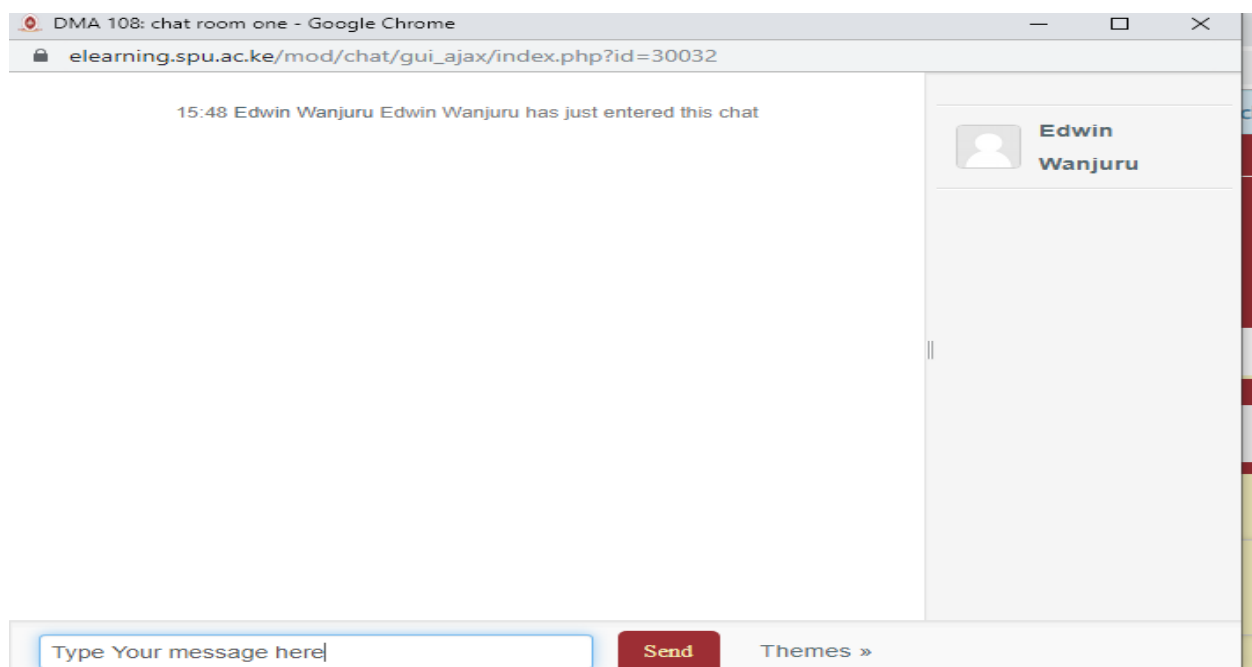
DMA 108: chat room one - Google Chrome

elearning.spu.ac.ke/mod/chat/gui_ajax/index.php?id=30032

15:48 Edwin Wanjuru Edwin Wanjuru has just entered this chat

Edwin Wanjuru

Type Your message here

Send

Themes »